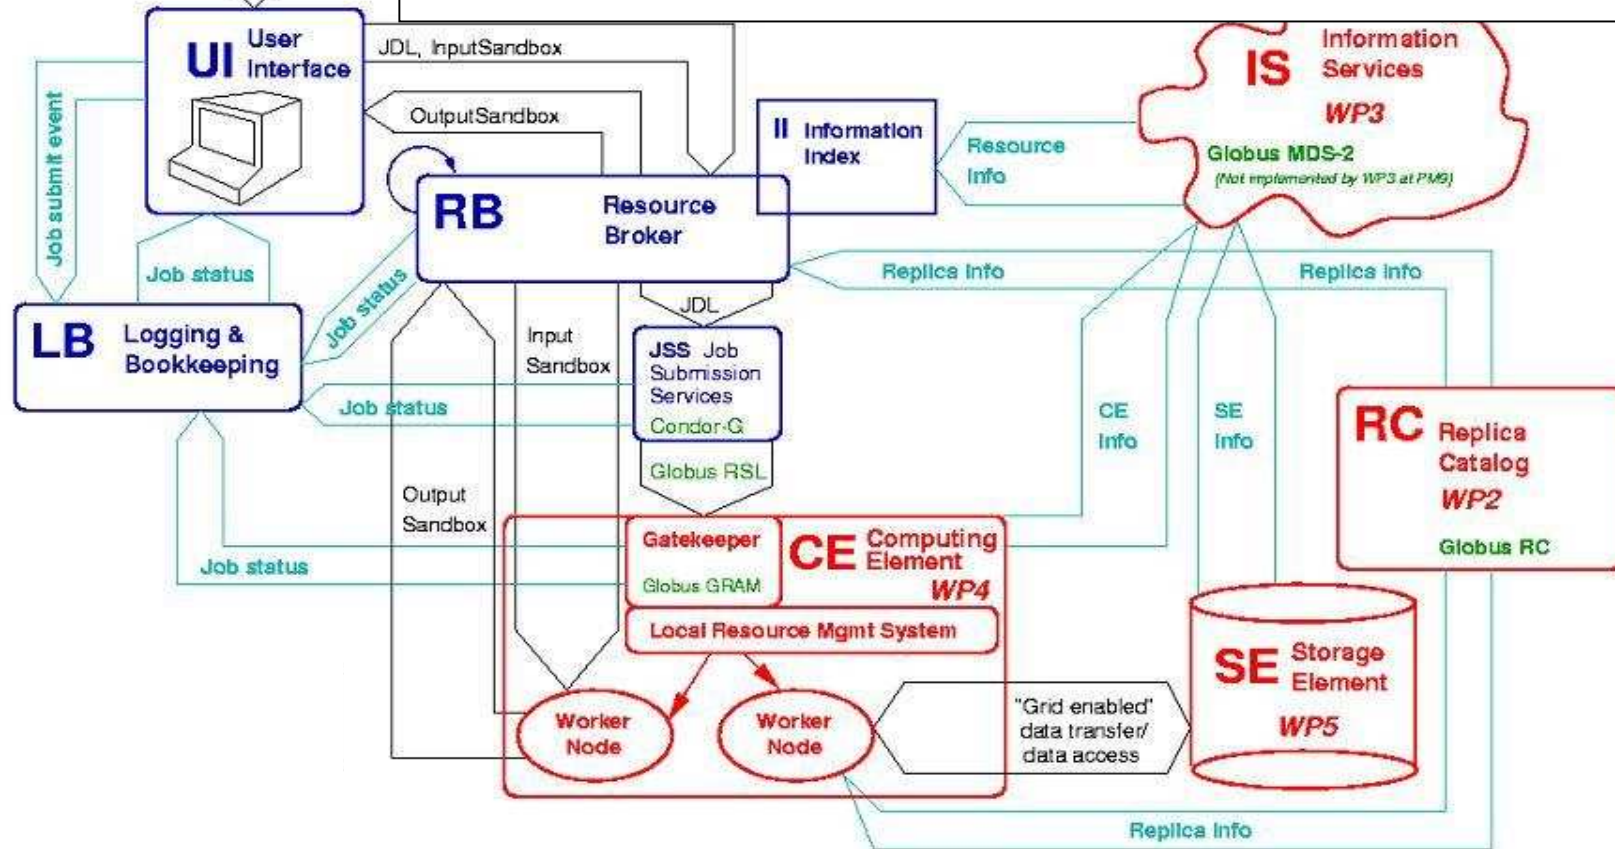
UI User Interface

JDL, InputSandbox

OutputSandbox

IS Information Services WP3

Globus MDS-2
(Not implemented by WP3 at PM9)

II Information Index

Resource Info

Job submit event

RB Resource Broker

Job status

Replica Info

Replica Info

JDL

LB Logging & Bookkeeping

Job status

Input Sandbox

JSS Job Submission Services
Condor-G

Job status

CE Info

SE Info

RC Replica Catalog WP2

Globus RC

Globus RSL

Output Sandbox

Gatekeeper

Globus GRAM

CE Computing Element WP4

Job status

Local Resource Mgmt System

SE Storage Element WP5

Worker Node

Worker Node

"Grid enabled" data transfer/ data access

Replica Info